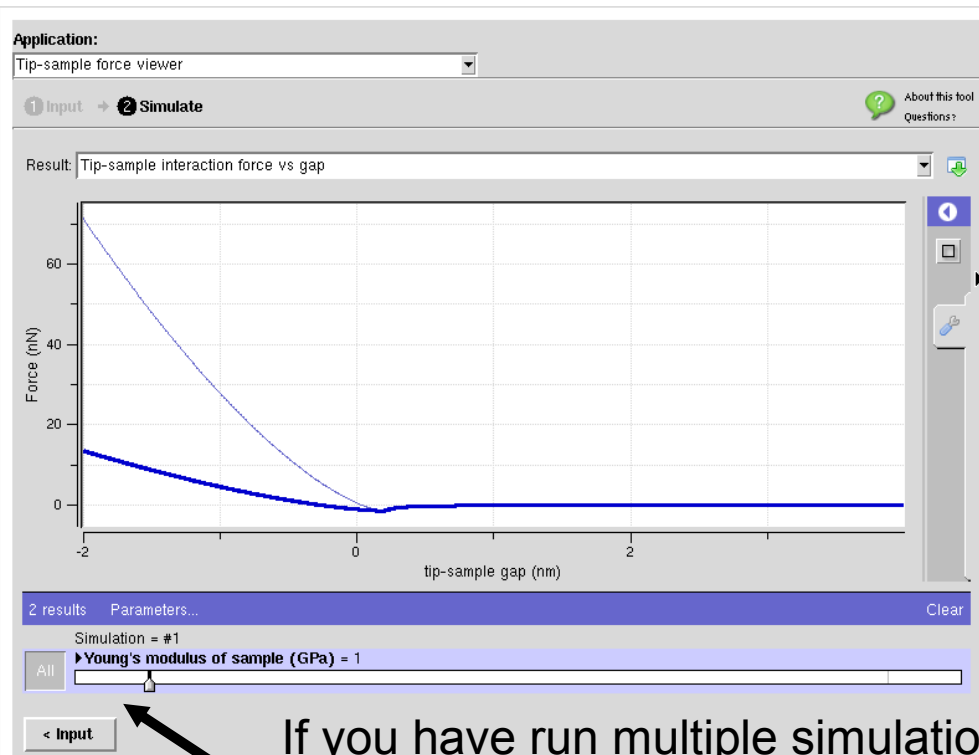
Application:
Tip-sample force viewer

1 Input → 2 Simulate

About this tool
Questions?

Result: Tip-sample interaction force vs gap

Force (nN)
60
40
20
0
-2
0
2
tip-sample gap (nm)

2 results Parameters... Clear

Simulation = #1
All
Young's modulus of sample (GPa) = 1

< Input

If you have run multiple simulatio